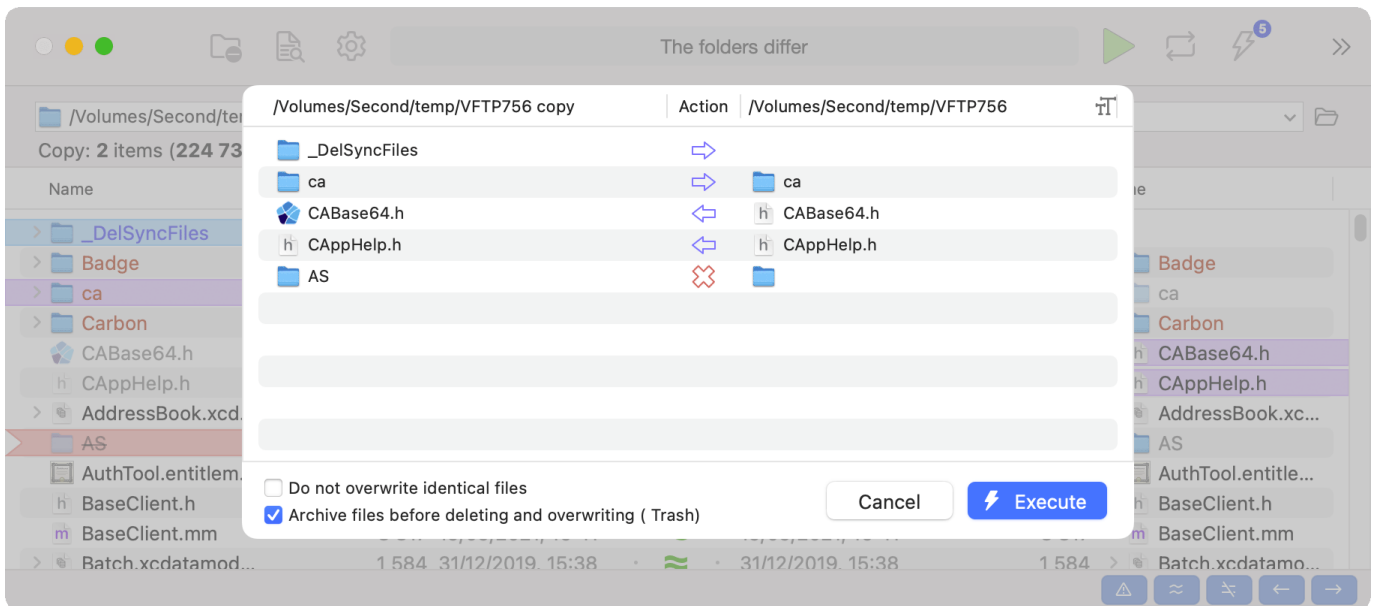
The folders differ

5

/Volumes/Second/te

Copy: 2 items (224 73

Name

_DelSyncFiles
Badge
ca
Carbon
CABase64.h
CAppHelp.h
AddressBook.xcd
AS
AuthTool.entitlem
BaseClient.h
BaseClient.mm
Batch.xcdatamod...

| /Volumes/Second/temp/VFTP756 copy | Action | /Volumes/Second/temp/VFTP756 |
|---|---|---|
| _DelSyncFiles | ⇨ | |
| ca | ⇨ | ca |
| CABase64.h | ⇦ | CABase64.h |
| CAppHelp.h | ⇦ | CAppHelp.h |
| AS | | |

Do not overwrite identical files

Archive files before deleting and overwriting ( Trash)

Cancel

Execute

1 584 31/12/2019, 15:38 ≈ 31/12/2019, 15:38 1 584

Badge
ca
Carbon
CABase64.h
CAppHelp.h
AddressBook.xc...
AS
AuthTool.entitle...
BaseClient.h
BaseClient.mm
Batch.xcdatamo...